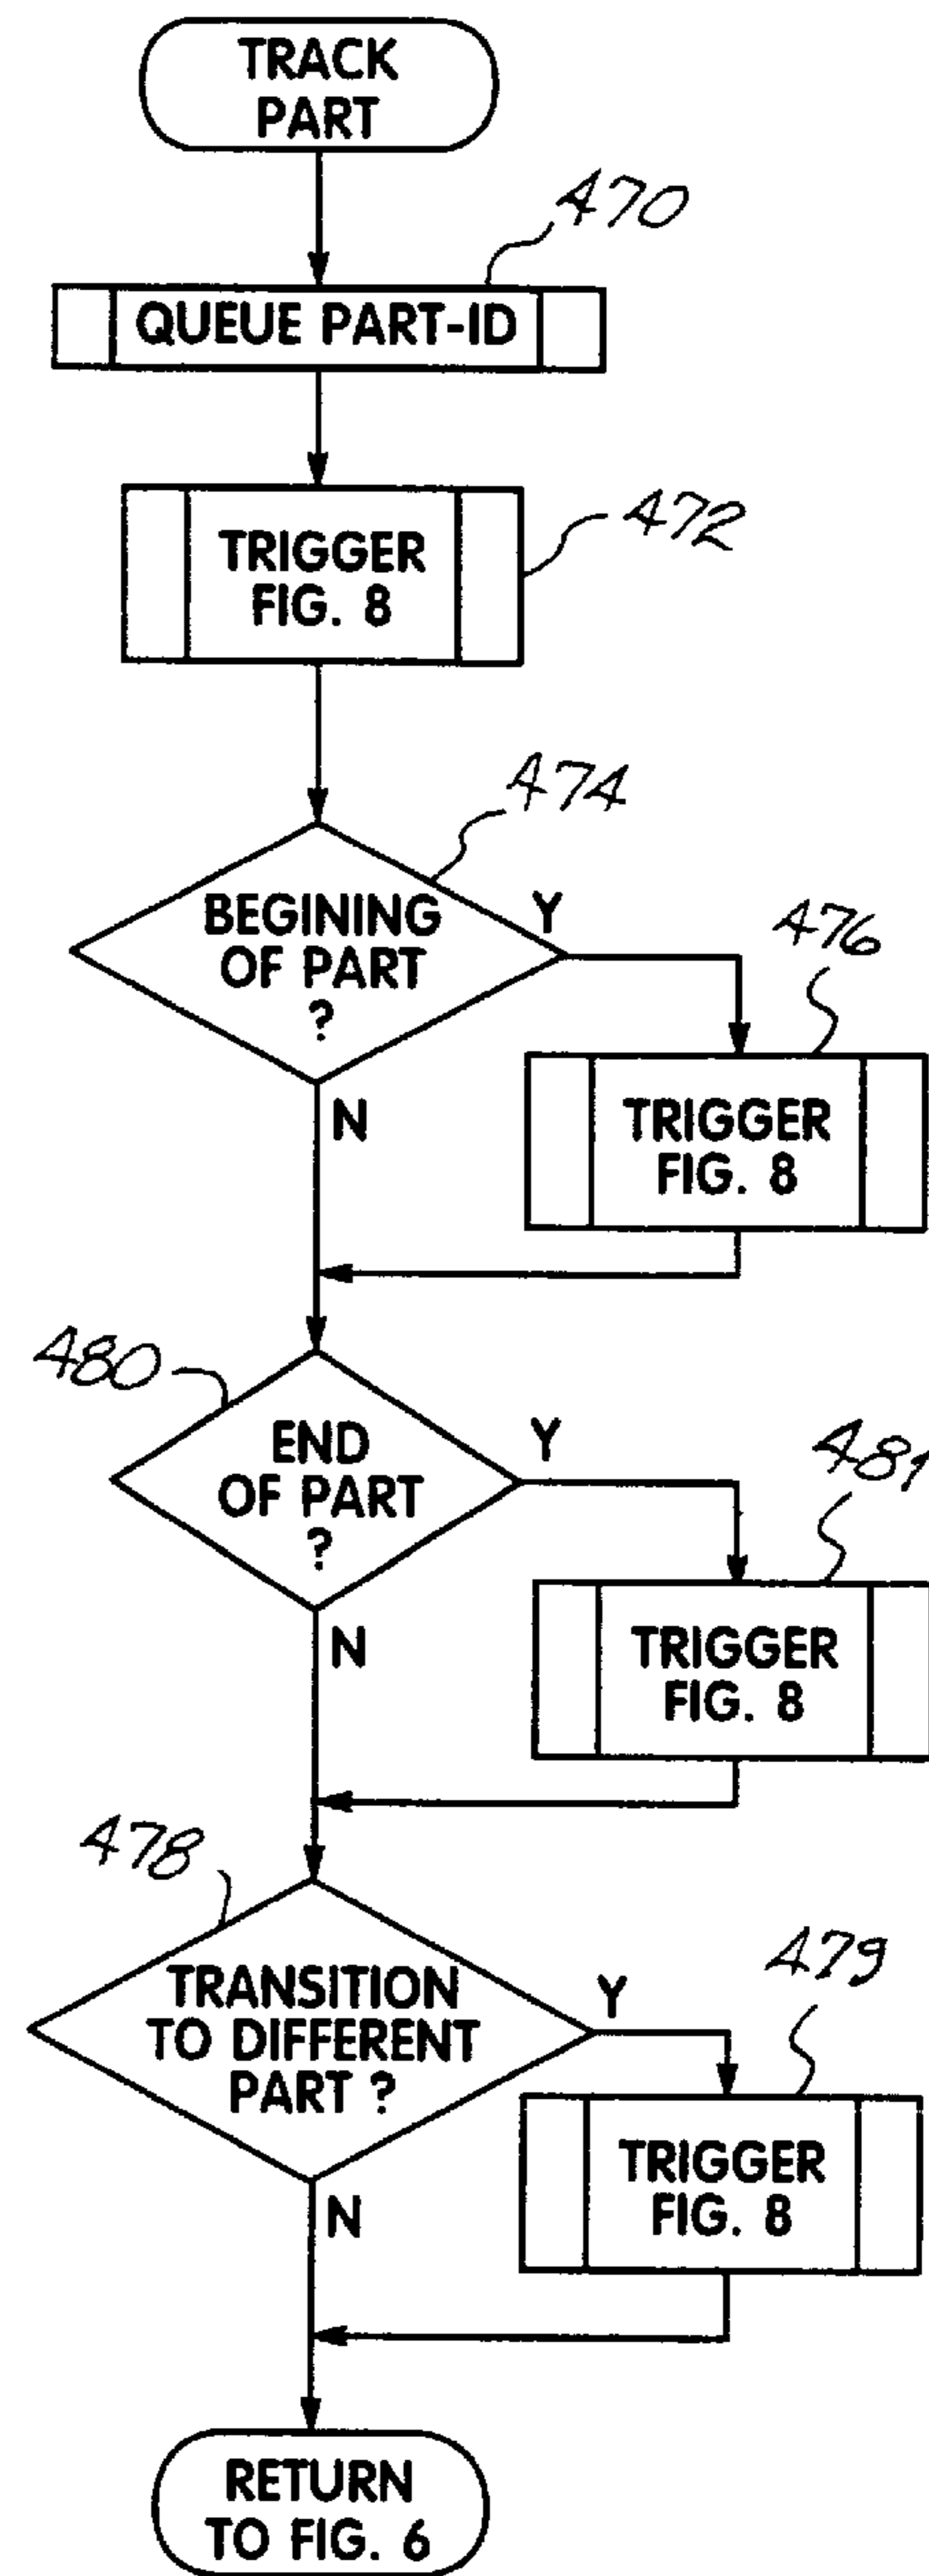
TRACK PART

470

QUEUE PART-ID

472

TRIGGER FIG. 8

474

BEGINING OF PART ?

Y

476

TRIGGER FIG. 8

N

480

END OF PART ?

Y

481

TRIGGER FIG. 8

N

478

TRANSITION TO DIFFERENT PART ?

Y

479

TRIGGER FIG. 8

N

RETURN TO FIG. 6